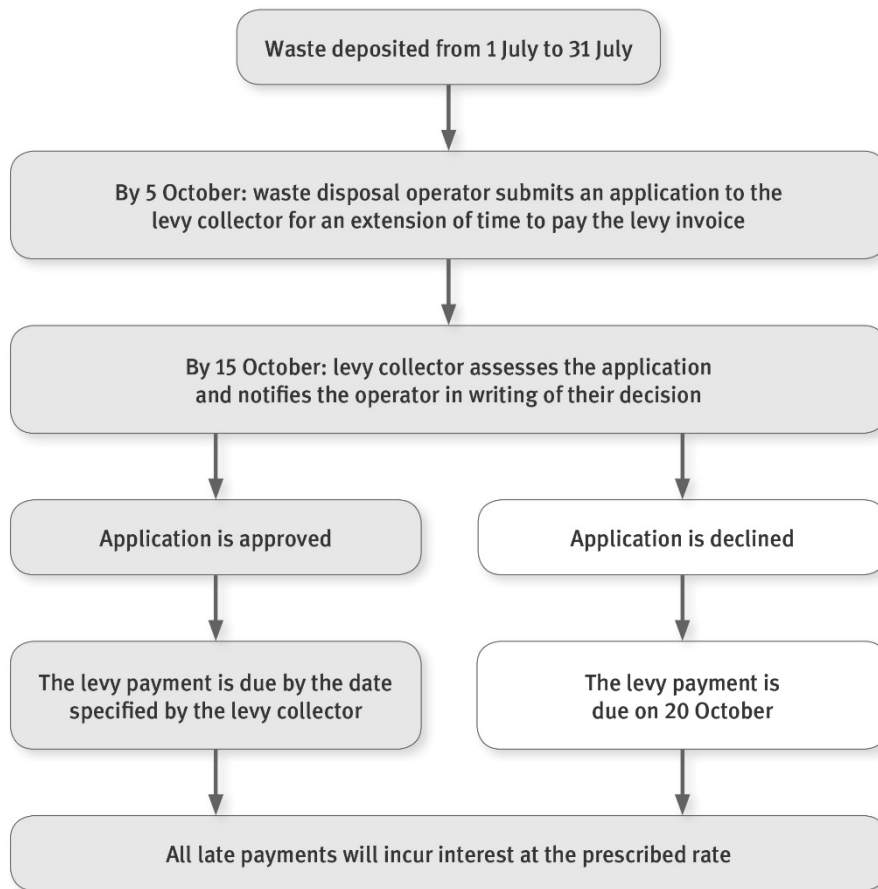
Waste deposited from 1 July to 31 July

By 5 October: waste disposal operator submits an application to the levy collector for an extension of time to pay the levy invoice

By 15 October: levy collector assesses the application and notifies the operator in writing of their decision

Application is approved

Application is declined

The levy payment is due by the date specified by the levy collector

The levy payment is due on 20 October

All late payments will incur interest at the prescribed rate